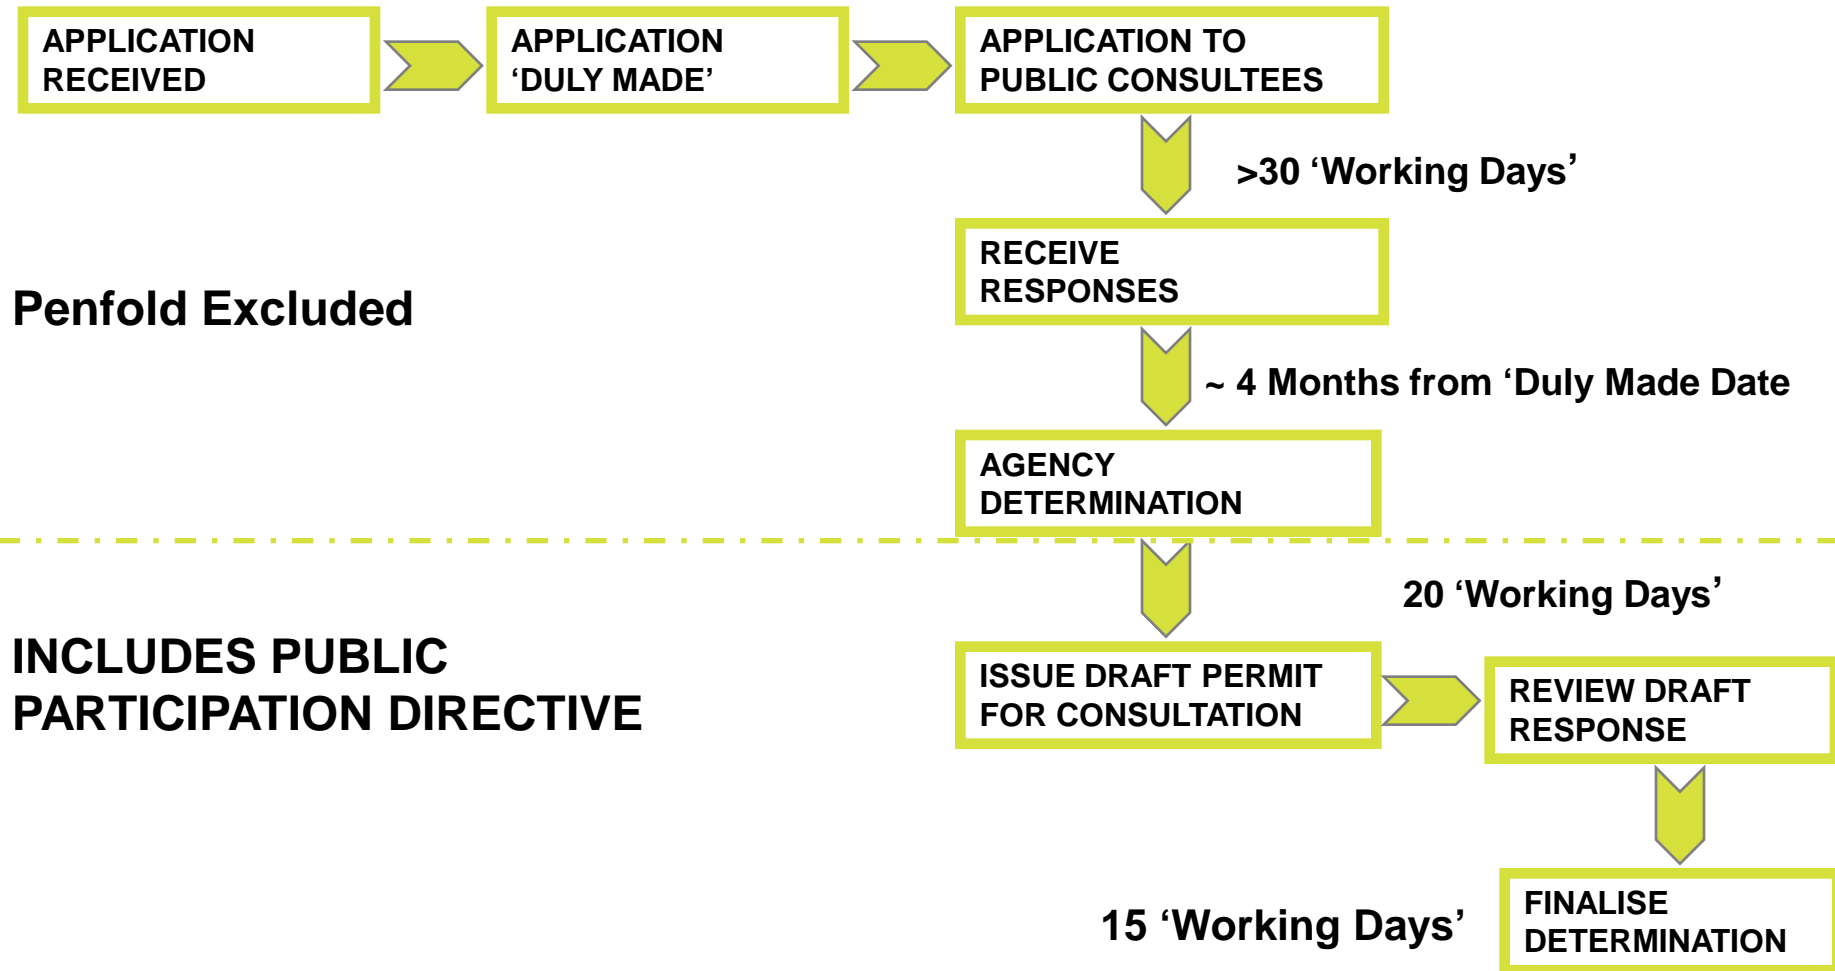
APPLICATION RECEIVED

APPLICATION ‘DULY MADE’

APPLICATION TO PUBLIC CONSULTEES

>30 ‘Working Days’

RECEIVE RESPONSES

Penfold Excluded

~ 4 Months from ‘Duly Made Date

AGENCY DETERMINATION

20 ‘Working Days’

INCLUDES PUBLIC PARTICIPATION DIRECTIVE

ISSUE DRAFT PERMIT FOR CONSULTATION

REVIEW DRAFT RESPONSE

15 ‘Working Days’

FINALISE DETERMINATION